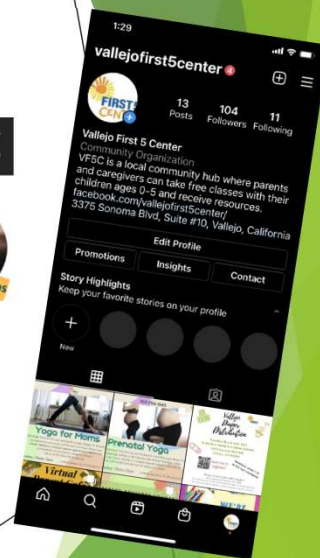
1:29

vallejofirst5center

FIRST 5 CENTER

13 Posts

104 Followers

11 Following

Vallejo First 5 Center
Community Organization
VF5C is a local community hub where parents and caregivers can take free classes with their children ages 0-5 and receive resources.
facebook.com/vallejofirst5center/
3375 Sonoma Blvd, Suite #10, Vallejo, California

Edit Profile

Promotions

Insights

Contact

Story Highlights
Keep your favorite stories on your profile

New

Yoga for Moms

Prenatal Yoga

Vallejo Music Celebration

Virtual